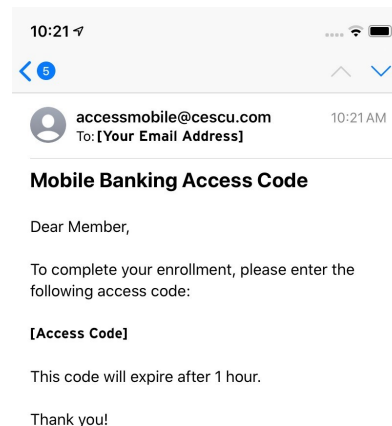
10:21

5

accessmobile@cescu.com
To: [Your Email Address]
10:21 AM

Mobile Banking Access Code

Dear Member,

To complete your enrollment, please enter the following access code:

[Access Code]

This code will expire after 1 hour.

Thank you!